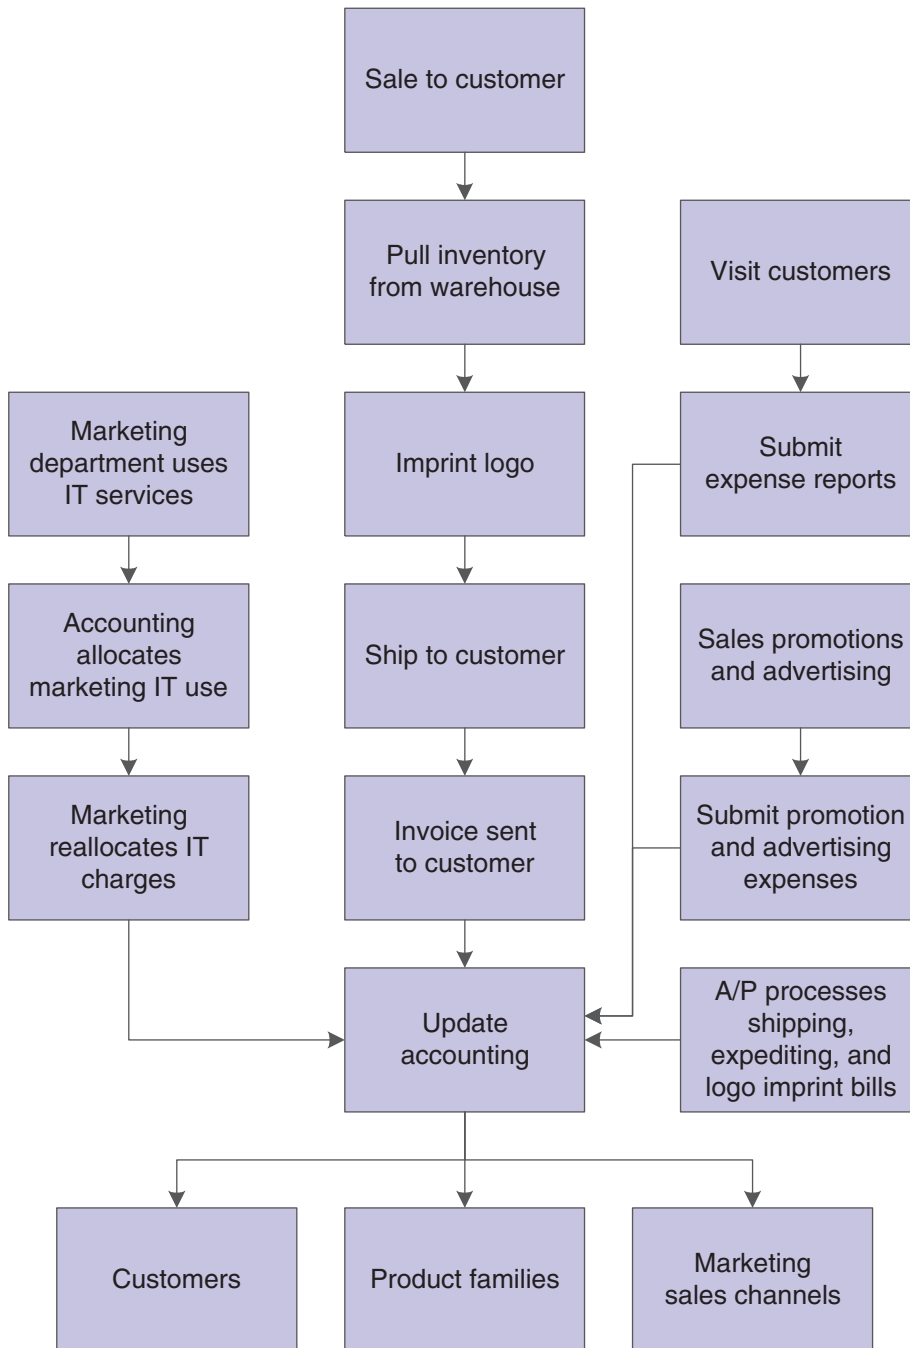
Sale to customer

Pull inventory from warehouse

Visit customers

Marketing department uses IT services

Imprint logo

Submit expense reports

Accounting allocates marketing IT use

Ship to customer

Sales promotions and advertising

Marketing reallocates IT charges

Invoice sent to customer

Submit promotion and advertising expenses

Update accounting

A/P processes shipping, expediting, and logo imprint bills

Customers

Product families

Marketing sales channels